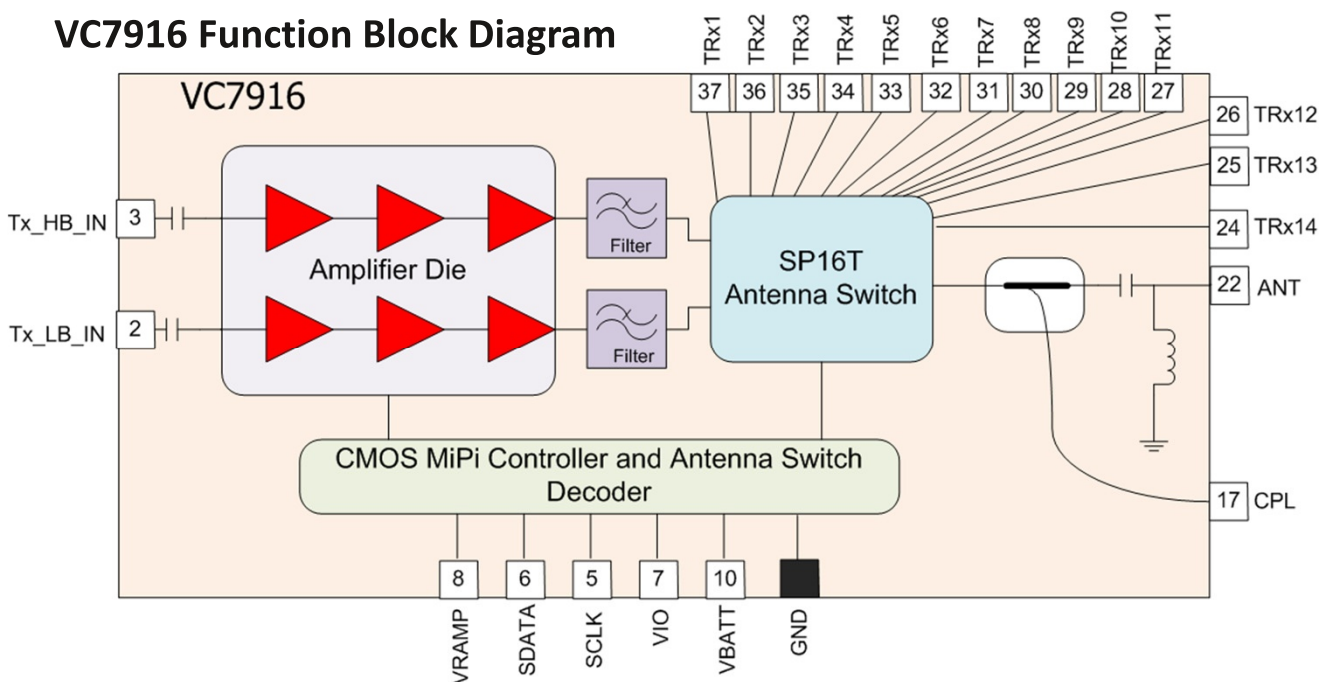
VC7916 Function Block Diagram

VC7916

TRx1 TRx2 TRx3 TRx4 TRx5 TRx6 TRx7 TRx8 TRx9 TRx10 TRx11

37 36 35 34 33 32 31 30 29 28 27

26 TRx12

25 TRx13

24 TRx14

22 ANT

17 CPL

Tx_HB_IN 3

Tx_LB_IN 2

Amplifier Die

Filter

Filter

SP16T
Antenna Switch

CMOS MiPi Controller and Antenna Switch Decoder

8 6 5 7 10

VRAMP SDATA SCLK VIO VBATT GND